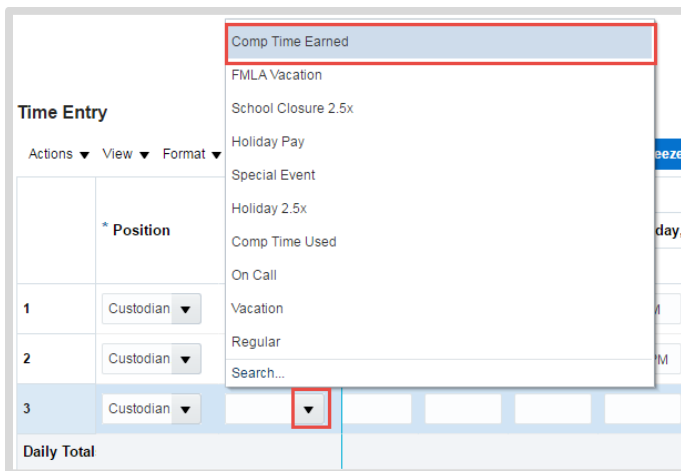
Time Entry

Actions ▼ View ▼ Format ▼

eeze

| | * Position | | day, |
|---|---|---|---|
| 1 | Custodian ▼ | | M |
| 2 | Custodian ▼ | | PM |
| 3 | Custodian ▼ | ▼ | |
| Daily Total | | | |

Comp Time Earned
FMLA Vacation
School Closure 2.5x
Holiday Pay
Special Event
Holiday 2.5x
Comp Time Used
On Call
Vacation
Regular
Search...